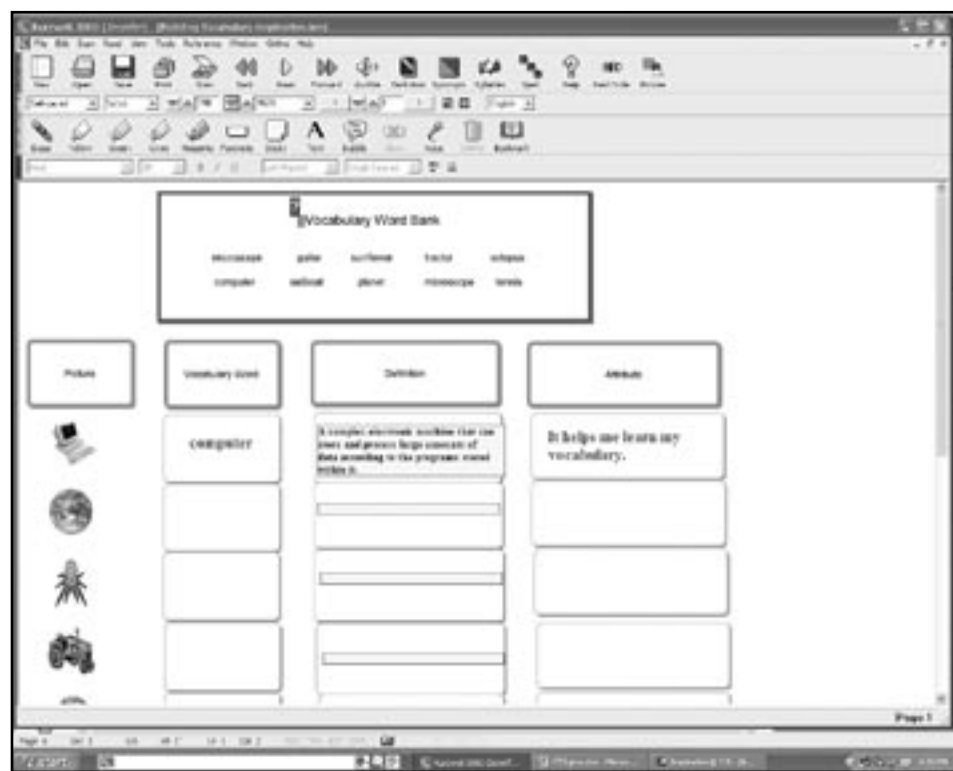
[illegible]

Vocabulary Word Bank

microwave guitar sunflower tractor octopus
computer sailboat planet microscope tornado

| Picture | Vocabulary Word | Definition | Attribute |
|---|---|---|---|
| | computer | A complex electronic machine that can store and process large amounts of data according to the programs stored within it. | It helps me learn my vocabulary. |
| | | | |
| | | | |
| | | | |

Page 1

start